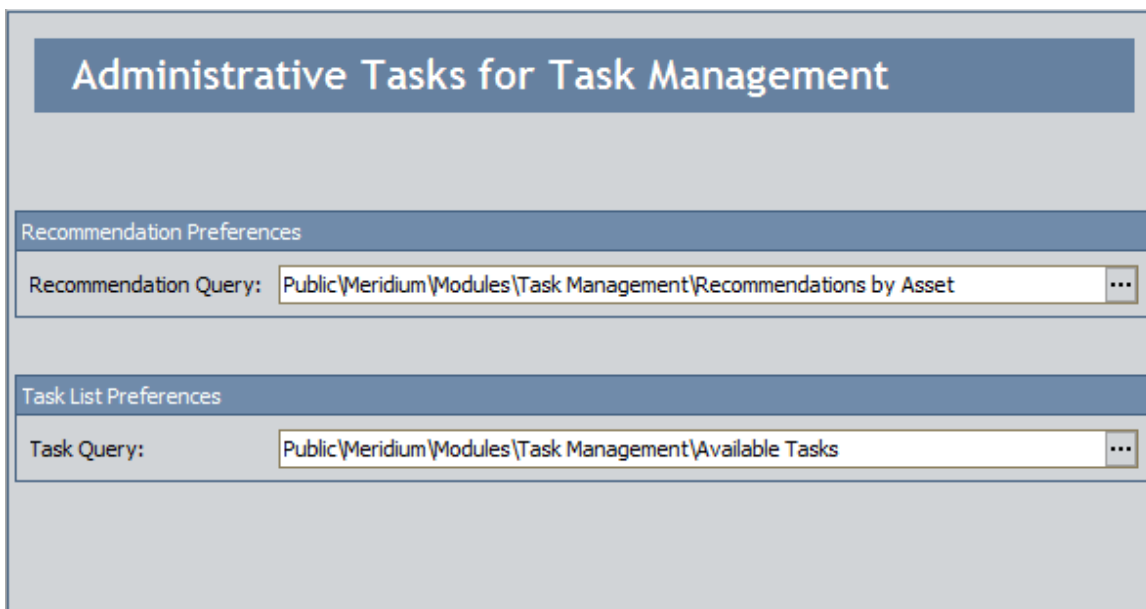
Administrative Tasks for Task Management

Recommendation Preferences

Recommendation Query: Public\Meridium\Modules\Task Management\Recommendations by Asset ...

Task List Preferences

Task Query: Public\Meridium\Modules\Task Management\Available Tasks ...